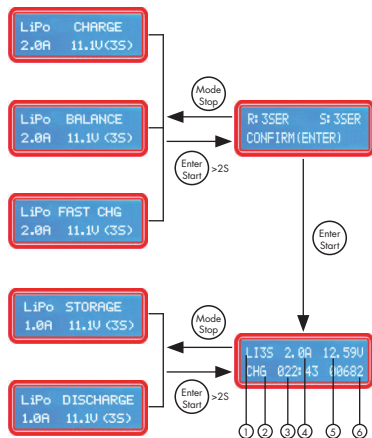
LiPo CHARGE
2.0A 11.1V (3S)

LiPo BALANCE
2.0A 11.1V (3S)

LiPo FAST CHG
2.0A 11.1V (3S)

Mode
Stop

Enter
Start
>2S

R: 3SER S: 3SER
CONFIRM(ENTER)

Enter
Start

LiPo STORAGE
1.0A 11.1V (3S)

LiPo DISCHARGE
1.0A 11.1V (3S)

Mode
Stop

Enter
Start
>2S

LI3S 2.0A 12.59V
CHG 022:43 00682

1 2 3 4 5 6